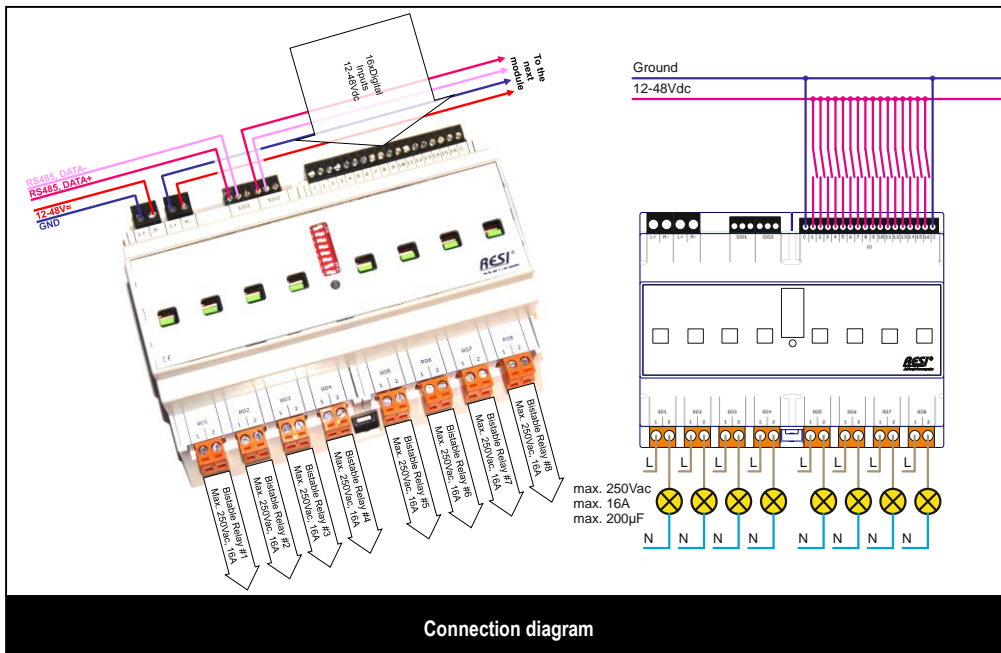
16xDigital
Inputs
12-48Vdc

To the next module

RS485, DATA-
RS485, DATA+
12-48V=
GND

RESI

RO1 RO2 RO3 RO4 RO5 RO6 RO7 RO8

Bistable Relay #1
Max. 250Vac, 16A

Bistable Relay #2
Max. 250Vac, 16A

Bistable Relay #3
Max. 250Vac, 16A

Bistable Relay #4
Max. 250Vac, 16A

Bistable Relay #5
Max. 250Vac, 16A

Bistable Relay #6
Max. 250Vac, 16A

Bistable Relay #7
Max. 250Vac, 16A

Bistable Relay #8
Max. 250Vac, 16A

Ground
12-48Vdc

RESI

RO1 RO2 RO3 RO4 RO5 RO6 RO7 RO8

L L L L L L L L

max. 250Vac
max. 16A
max. 200µF

N N N N N N N N

Connection diagram